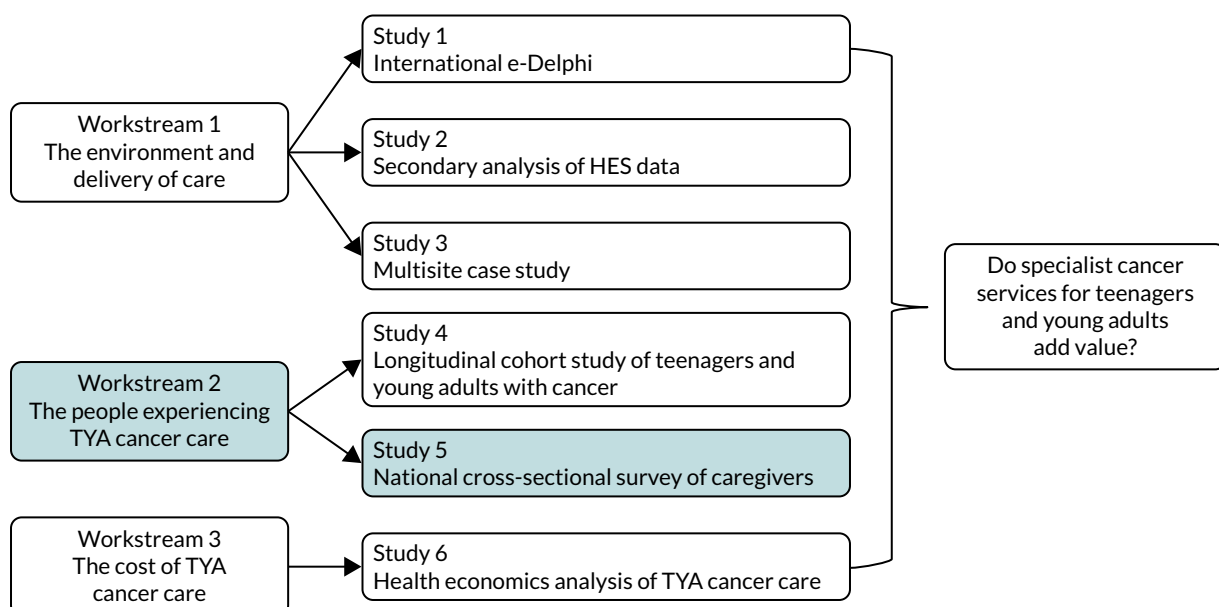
Workstream 1
The environment and delivery of care

Study 1
International e-Delphi

Study 2
Secondary analysis of HES data

Study 3
Multisite case study

Workstream 2
The people experiencing TYA cancer care

Study 4
Longitudinal cohort study of teenagers and young adults with cancer

Study 5
National cross-sectional survey of caregivers

Workstream 3
The cost of TYA cancer care

Study 6
Health economics analysis of TYA cancer care

Do specialist cancer services for teenagers and young adults add value?